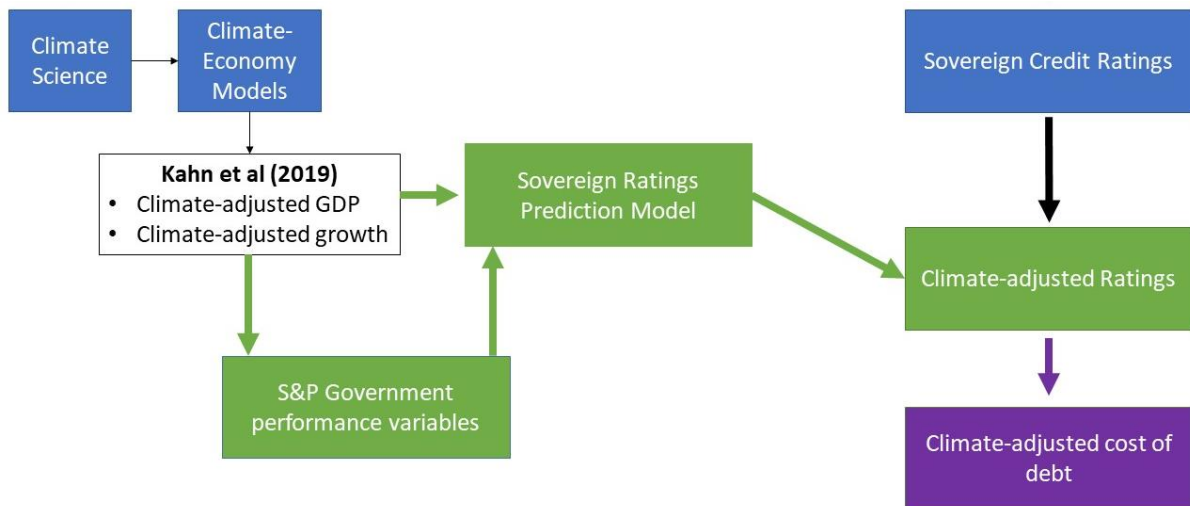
Climate Science

Climate-Economy Models

Kahn et al (2019)
• Climate-adjusted GDP
• Climate-adjusted growth

S&P Government performance variables

Sovereign Ratings Prediction Model

Sovereign Credit Ratings

Climate-adjusted Ratings

Climate-adjusted cost of debt